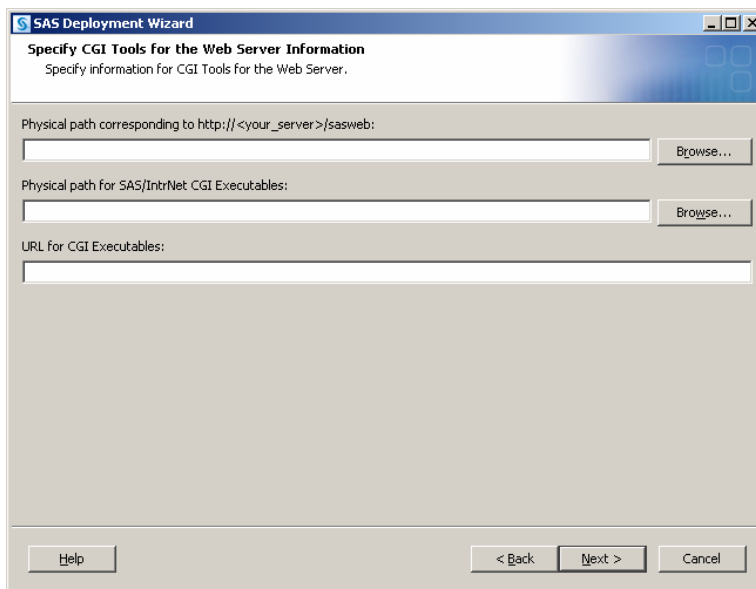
SAS Deployment Wizard

Specify CGI Tools for the Web Server Information
Specify information for CGI Tools for the Web Server.

Physical path corresponding to http://<your_server>/sasweb:

Browse...

Physical path for SAS/IntrNet CGI Executables:

Browse...

URL for CGI Executables:

Help

< Back

Next >

Cancel